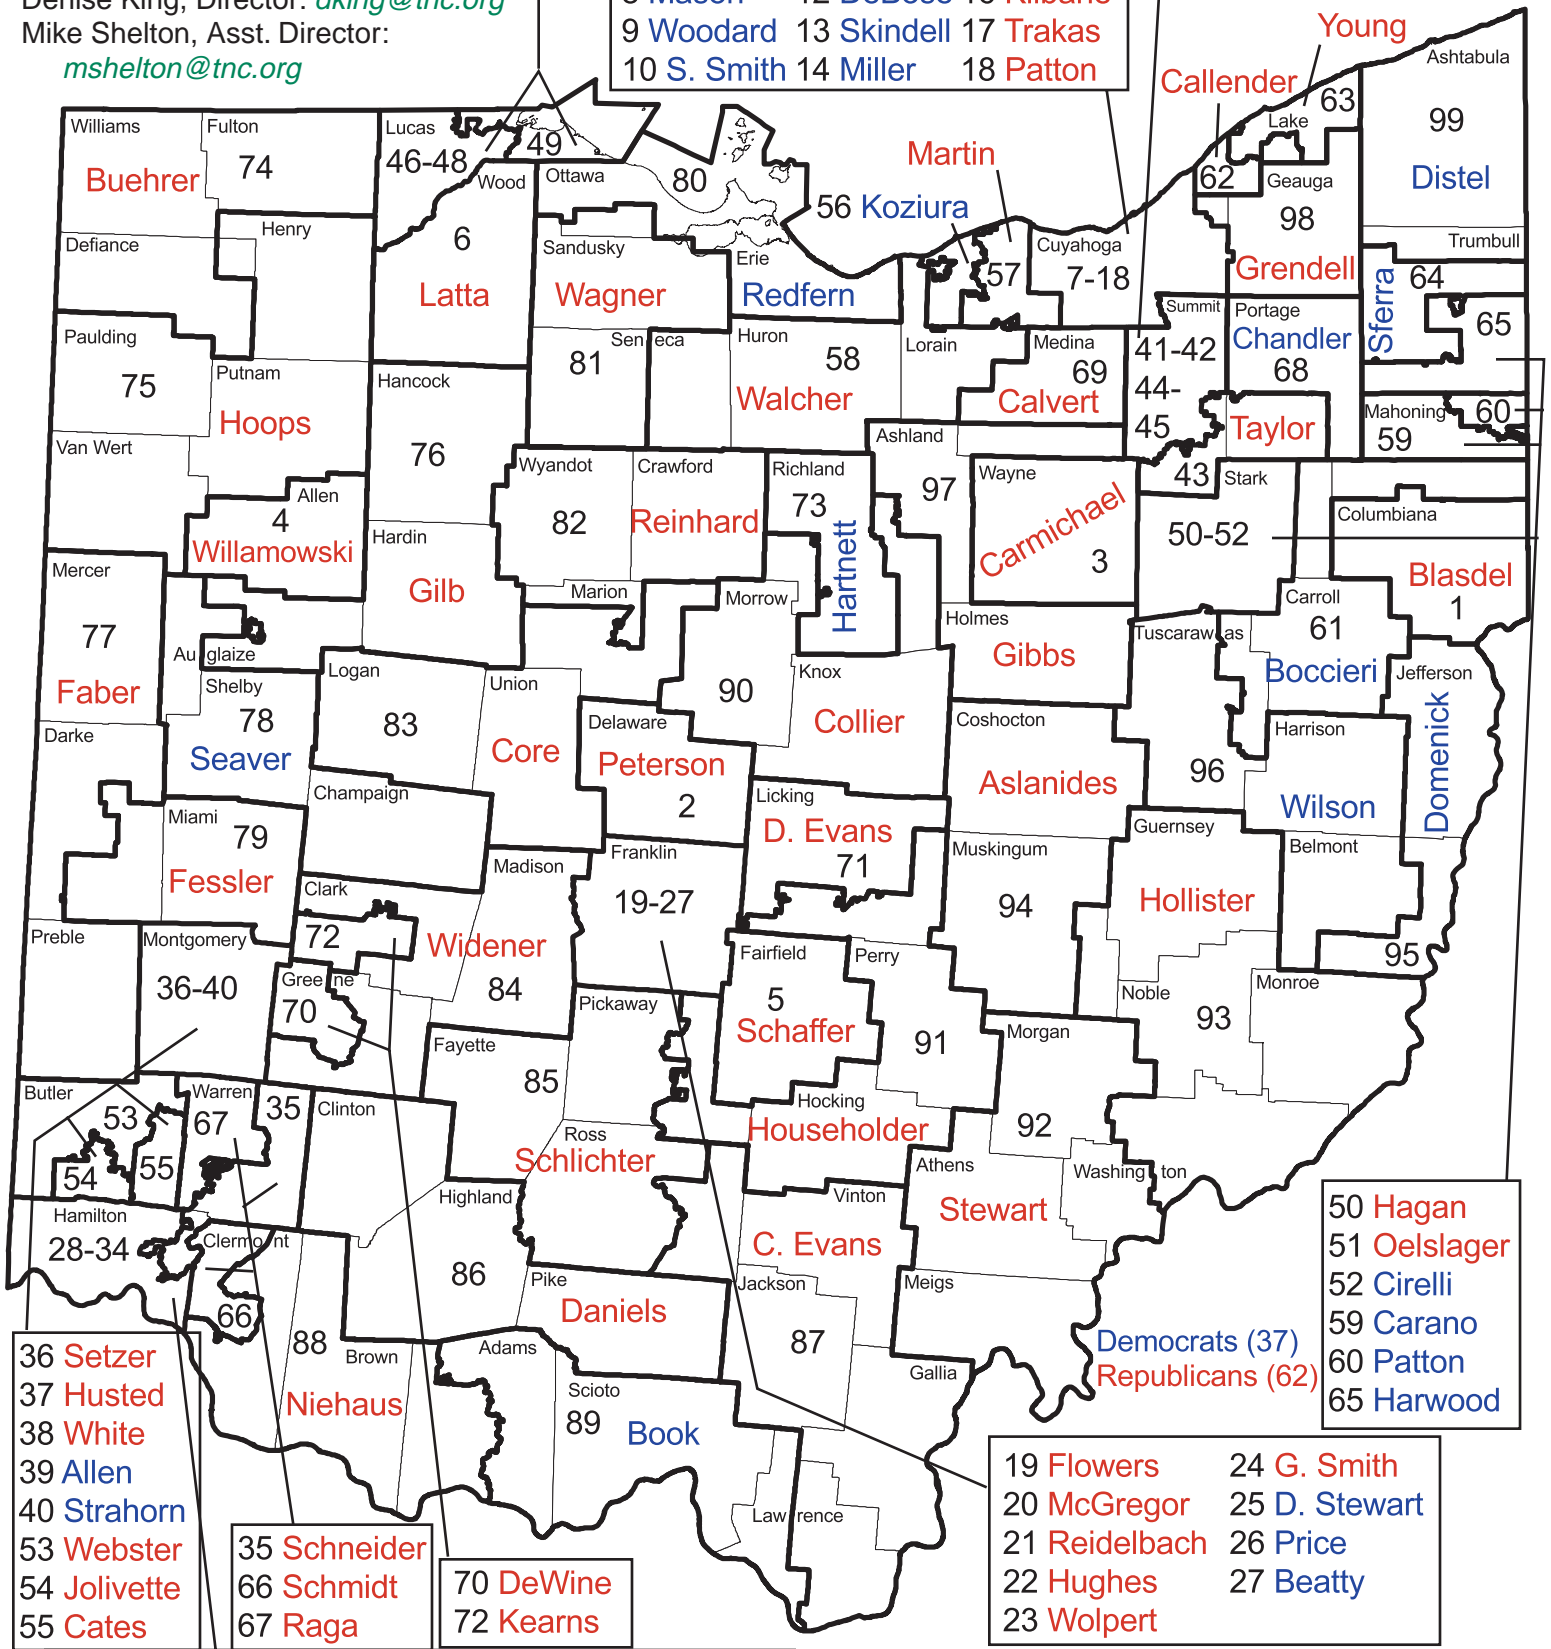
Denise King, Director: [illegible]
Mike Shelton, Asst. Director:
mshelton@tnc.org

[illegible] 12 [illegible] 16 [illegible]
9 Woodard 13 Skindell 17 Trakas
10 S. Smith 14 Miller 18 Patton

Young
Callender
63
Ashtabula
99
Distel
Lake
62
Geauga
98
Grendell
Trumbull
64
Sferra
65
Portage
Chandler
68
Summit
41-42
44-
45
43
Taylor
Mahoning
60
59
Stark
50-52
Columbiana
Blasdel
1
Carroll
61
Boccieri
Jefferson
Domenick
Harrison
Wilson
Belmont
95
Tuscarawas
96
Guernsey
Hollister
Noble
93
Monroe

Williams
Fulton
74
Buehrer
Lucas
46-48
49
Ottawa
80
Wood
6
Latta
Defiance
Henry
Sandusky
Wagner
Erie
Redfern
Martin
56 Koziura
57
Cuyahoga
7-18
Lorain
Medina
69
Calvert
Paulding
75
Putnam
Hoops
Seneca
81
Huron
58
Walcher
Hancock
76
Van Wert
Allen
4
Willamowski
Wyandot
82
Crawford
Reinhard
Richland
73
Hartnett
Ashland
97
Wayne
Carmichael
3
Mercer
77
Faber
Auglaize
Hardin
Gilb
Marion
Morrow
Holmes
Gibbs
Logan
83
Union
Core
Shelby
78
Seaver
90
Knox
Collier
Coshocton
Aslanides
Darke
Delaware
Peterson
2
Champaign
Licking
D. Evans
71
Miami
79
Fessler
Madison
Franklin
19-27
Muskingum
94
Clark
72
Widener
84
Preble
Montgomery
36-40
Greene
70
Fairfield
5
Schaffer
Perry
91
Pickaway
Fayette
85
Morgan
Butler
53
54
55
Warren
67
35
Clinton
Hocking
Householder
92
Ross
Schlichter
Athens
Washington
Stewart
Highland
86
Vinton
C. Evans
Hamilton
28-34
Clermont
66
88
Brown
Niehaus
Pike
Daniels
Jackson
87
Meigs
Gallia
Adams
Scioto
89
Book
Lawrence

Democrats (37)
Republicans (62)

50 Hagan
51 Oelslager
52 Cirelli
59 Carano
60 Patton
65 Harwood

36 Setzer
37 Husted
38 White
39 Allen
40 Strahorn
53 Webster
54 Jolivette
55 Cates

35 Schneider
66 Schmidt
67 Raga

70 DeWine
72 Kearns

19 Flowers
20 McGregor
21 Reidelbach
22 Hughes
23 Wolpert
24 G. Smith
25 D. Stewart
26 Price
27 Beatty